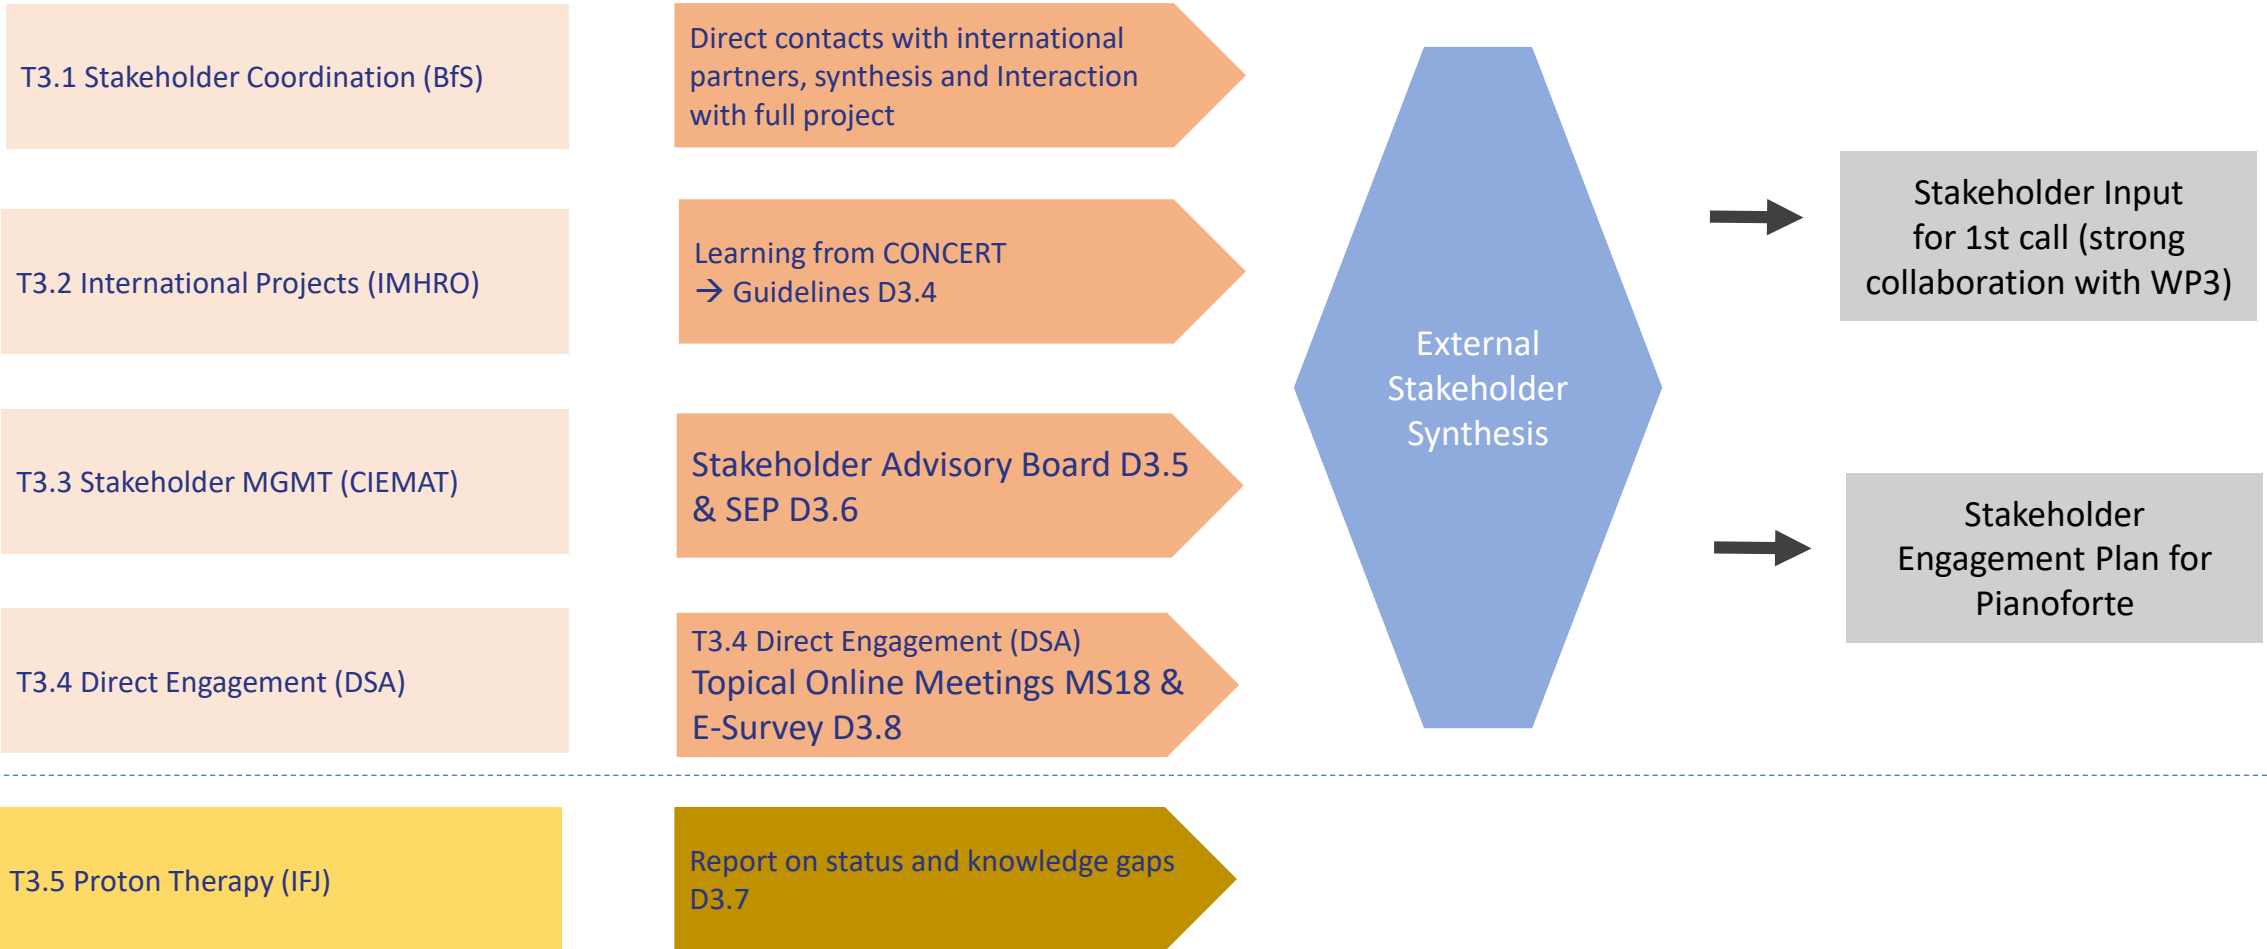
T3.1 Stakeholder Coordination (BfS)

Direct contacts with international partners, synthesis and Interaction with full project

T3.2 International Projects (IMHRO)

Learning from CONCERT
→ Guidelines D3.4

T3.3 Stakeholder MGMT (CIEMAT)

Stakeholder Advisory Board D3.5 & SEP D3.6

T3.4 Direct Engagement (DSA)

T3.4 Direct Engagement (DSA)
Topical Online Meetings MS18 & E-Survey D3.8

External Stakeholder Synthesis

Stakeholder Input for 1st call (strong collaboration with WP3)

Stakeholder Engagement Plan for Pianoforte

T3.5 Proton Therapy (IFJ)

Report on status and knowledge gaps D3.7